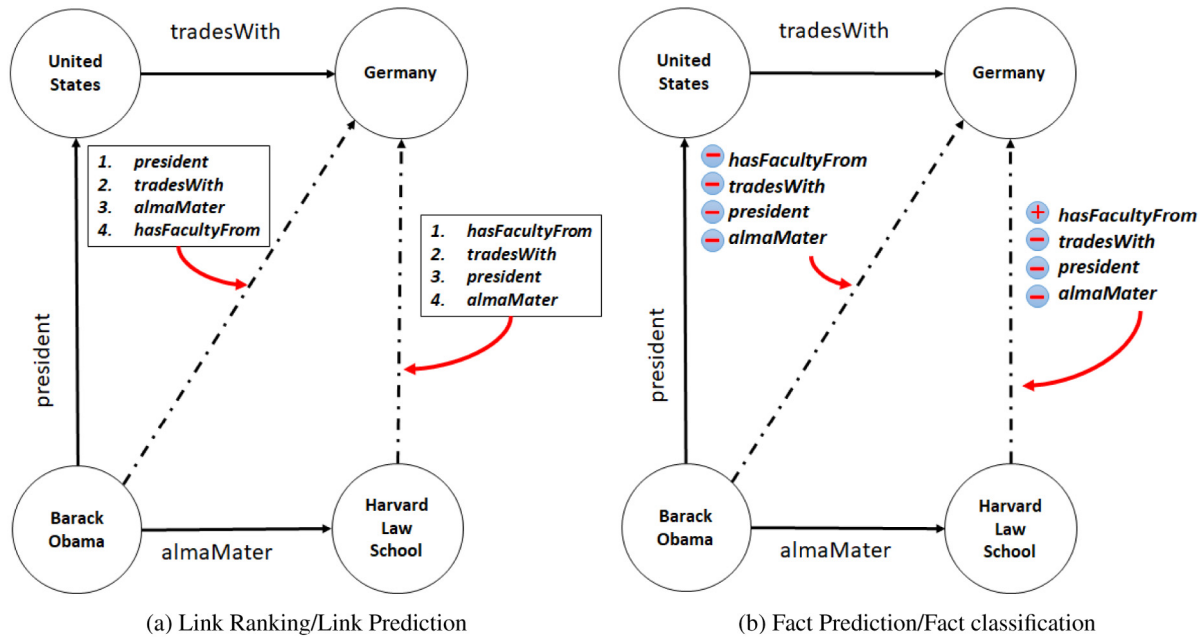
United States

tradesWith

Germany

1. president
2. tradesWith
3. almaMater
4. hasFacultyFrom

1. hasFacultyFrom
2. tradesWith
3. president
4. almaMater

president

Barack Obama

almaMater

Harvard Law School

(a) Link Ranking/Link Prediction

United States

tradesWith

Germany

− hasFacultyFrom
− tradesWith
− president
− almaMater

+ hasFacultyFrom
− tradesWith
− president
− almaMater

president

Barack Obama

almaMater

Harvard Law School

(b) Fact Prediction/Fact classification